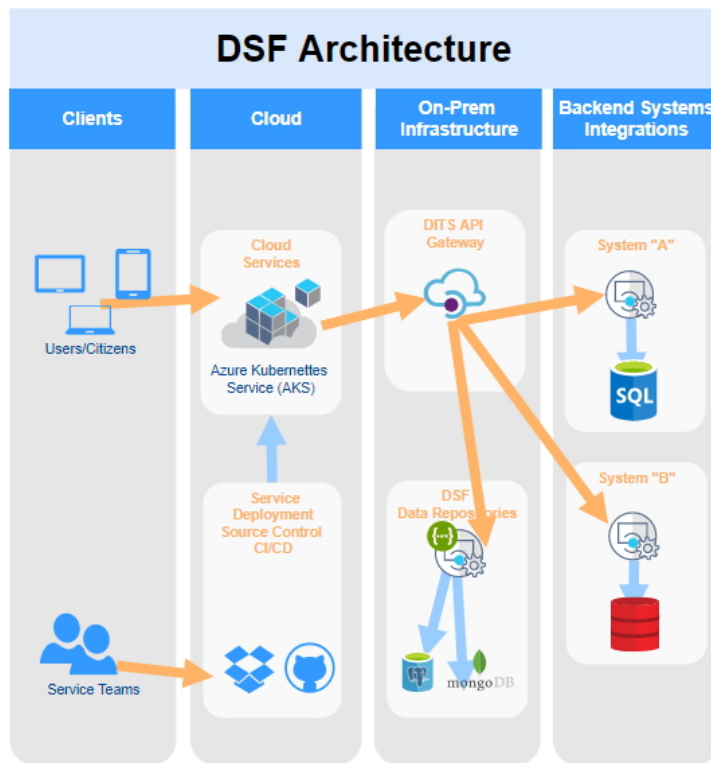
DSF Architecture

Clients

Cloud

On-Prem Infrastructure

Backend Systems Integrations

Users/Citizens

Cloud Services

Azure Kubernettes Service (AKS)

DITS API Gateway

System "A"

SQL

Service Deployment Source Control CI/CD

DSF Data Repositories

{...}

System "B"

Service Teams

mongoDB